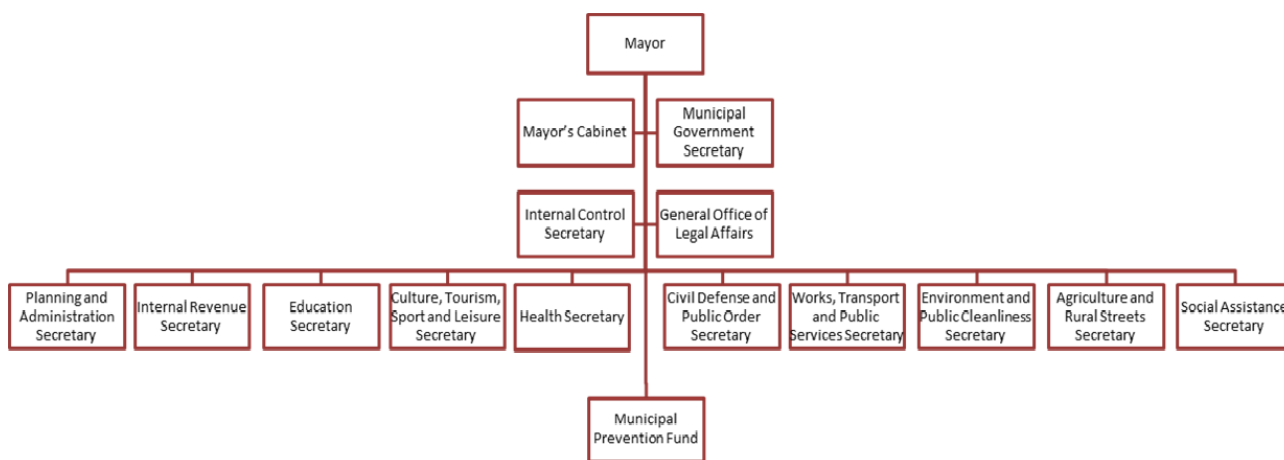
Mayor

Mayor's Cabinet

Municipal Government Secretary

Internal Control Secretary

General Office of Legal Affairs

Planning and Administration Secretary

Internal Revenue Secretary

Education Secretary

Culture, Tourism, Sport and Leisure Secretary

Health Secretary

Civil Defense and Public Order Secretary

Works, Transport and Public Services Secretary

Environment and Public Cleanliness Secretary

Agriculture and Rural Streets Secretary

Social Assistance Secretary

Municipal Prevention Fund